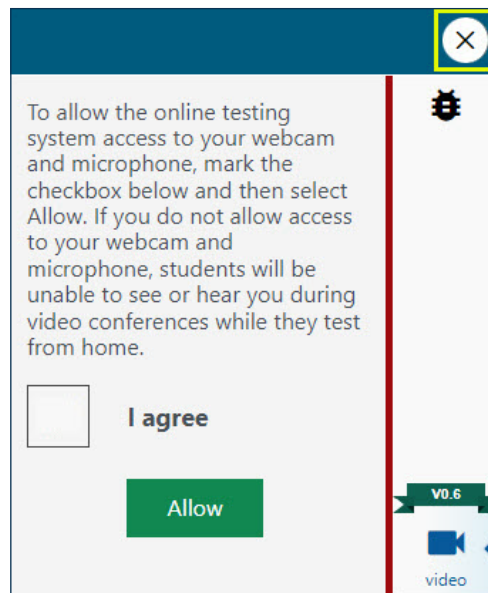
To allow the online testing system access to your webcam and microphone, mark the checkbox below and then select Allow. If you do not allow access to your webcam and microphone, students will be unable to see or hear you during video conferences while they test from home.

I agree

Allow

V0.6

video